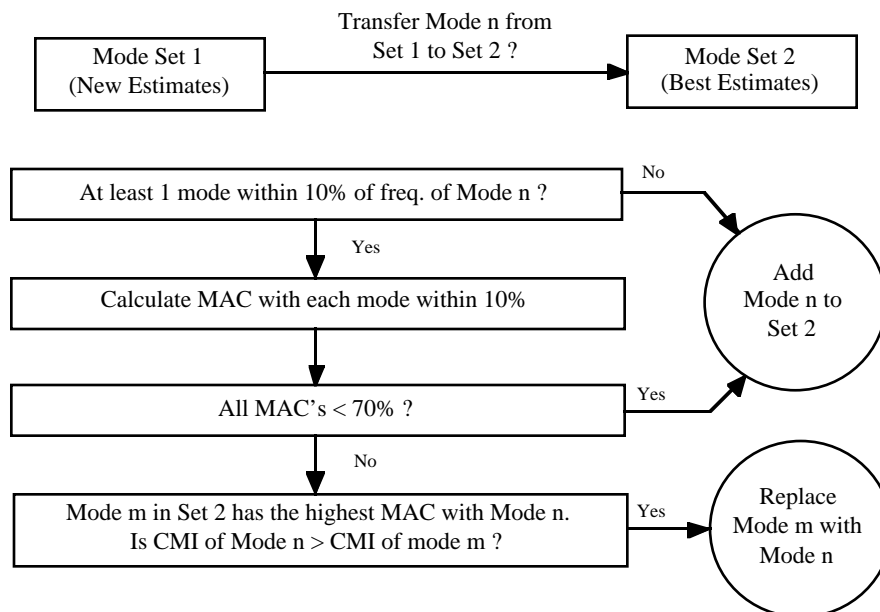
Mode Set 1
(New Estimates)

Transfer Mode n from
Set 1 to Set 2 ?

Mode Set 2
(Best Estimates)

At least 1 mode within 10% of freq. of Mode n ?

No

Yes

Calculate MAC with each mode within 10%

Add
Mode n to
Set 2

All MAC's < 70% ?

Yes

No

Mode m in Set 2 has the highest MAC with Mode n.
Is CMI of Mode n > CMI of mode m ?

Yes

Replace
Mode m with
Mode n